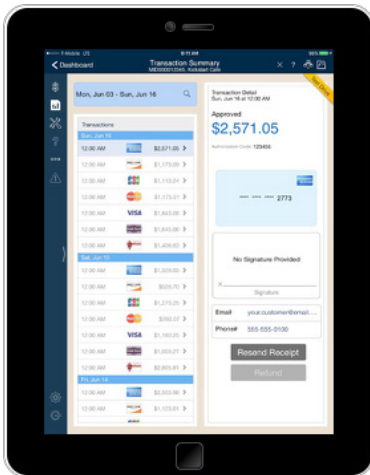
T-Mobile LTE 8:11 AM 88%

Dashboard

Transaction Summary

MID000012345, Kickstart Cafe

Test Mode

Mon, Jun 03 - Sun, Jun 16

Transactions

Sun, Jun 16

12:00 AM $2,571.05

12:00 AM $1,179.85

12:00 AM $1,113.24

12:00 AM $1,173.41

12:00 AM VISA $1,843.88

12:00 AM $1,640.86

12:00 AM $1,409.63

Sat, Jun 15

12:00 AM $1,329.83

12:00 AM $525.70

12:00 AM $1,219.25

12:00 AM $280.47

12:00 AM VISA $1,160.20

12:00 AM $1,603.27

12:00 AM $1,879.39

Fri, Jun 14

12:00 AM $2,503.88

12:00 AM $1,123.81

Transaction Detail

Sun, Jun 16 at 12:00 AM

Approved

$2,571.05

Authorization Code: 123456

---- ---- ---- 2773

No Signature Provided

x

Signature

Email your.customer@email....

Phone# 555-555-0130

Resend Receipt

Refund